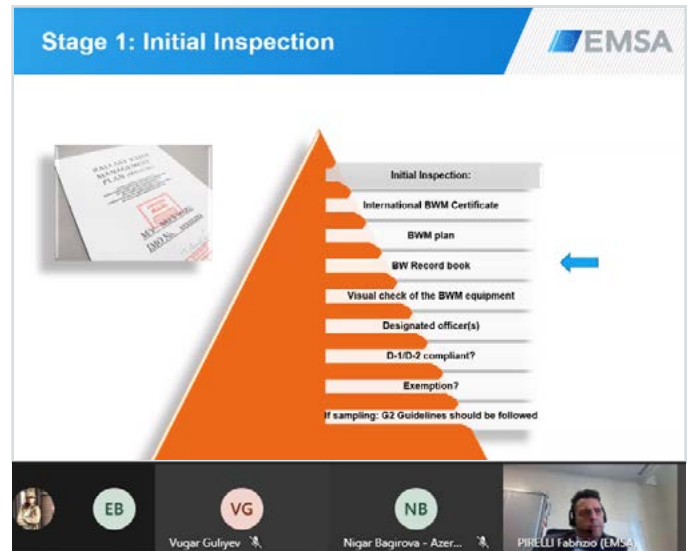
Stage 1: Initial Inspection

EMSA

BALLAST WATER MANAGEMENT PLAN

M/V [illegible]
IMO No. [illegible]

Initial Inspection:

International BWM Certificate

BWM plan

BW Record book

Visual check of the BWM equipment

Designated officer(s)

D-1/D-2 compliant?

Exemption?

If sampling: G2 Guidelines should be followed

EB

VG
Vugar Guliyev

NB
Nigar Bagirova - Azer...

PIRELLI Fabrizio (EMSA)